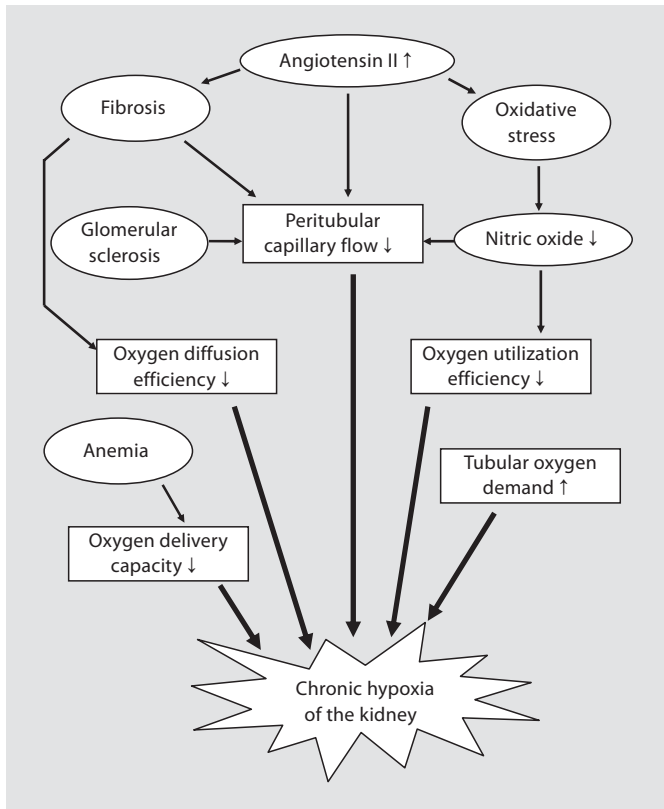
Angiotensin II ↑

Fibrosis

Oxidative stress

Glomerular sclerosis

Peritubular capillary flow ↓

Nitric oxide ↓

Oxygen diffusion efficiency ↓

Oxygen utilization efficiency ↓

Anemia

Tubular oxygen demand ↑

Oxygen delivery capacity ↓

Chronic hypoxia of the kidney